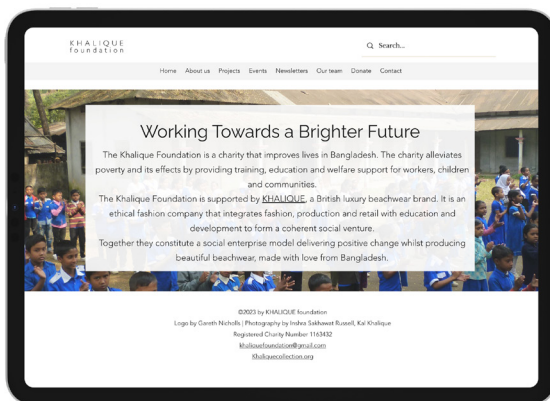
KHALIQUE
foundation

Search...

Home About us Projects Events Newsletters Our team Donate Contact

Working Towards a Brighter Future

The Khalique Foundation is a charity that improves lives in Bangladesh. The charity alleviates poverty and its effects by providing training, education and welfare support for workers, children and communities.

The Khalique Foundation is supported by KHALIQUE, a British luxury beachwear brand. It is an ethical fashion company that integrates fashion, production and retail with education and development to form a coherent social venture.

Together they constitute a social enterprise model delivering positive change whilst producing beautiful beachwear, made with love from Bangladesh.

©2023 by KHALIQUE foundation
Logo by Gareth Nicholls | Photography by Inshra Sakhawat Russell, Kal Khalique
Registered Charity Number 1163432
khaliquefoundation@gmail.com
Khaliquecollection.org